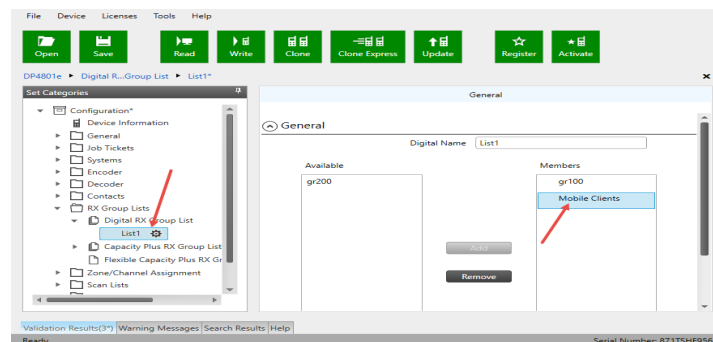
File Device Licenses Tools Help

Open Save Read Write Clone Clone Express Update Register Activate

DP4801e ▸ Digital R...Group List ▸ List1*

Set Categories

Configuration*
Device Information
General
Job Tickets
Systems
Encoder
Decoder
Contacts
RX Group Lists
Digital RX Group List
List1
Capacity Plus RX Group List
Flexible Capacity Plus RX Gr
Zone/Channel Assignment
Scan Lists

General

General

Digital Name List1

Available
gr200

Members
gr100
Mobile Clients

Add
Remove

Validation Results(3*) Warning Messages Search Results Help

Ready

Serial Number: 871TSHF956